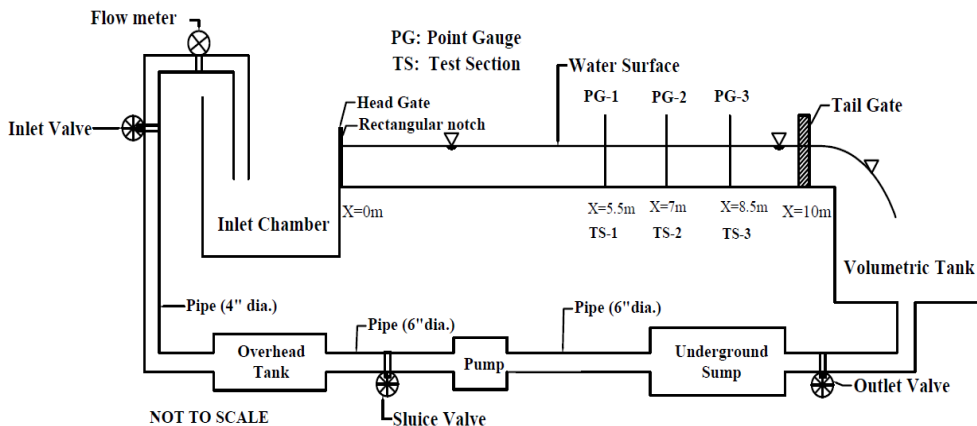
Flow meter

PG: Point Gauge
TS: Test Section

Water Surface

Head Gate
Rectangular notch

PG-1
PG-2
PG-3

Tail Gate

Inlet Valve

Inlet Chamber

X=0m

X=5.5m
TS-1

X=7m
TS-2

X=8.5m
TS-3

X=10m

Volumetric Tank

Pipe (4" dia.)

Pipe (6"dia.)

Pipe (6"dia.)

Overhead Tank

Pump

Underground Sump

Outlet Valve

NOT TO SCALE

Sluice Valve